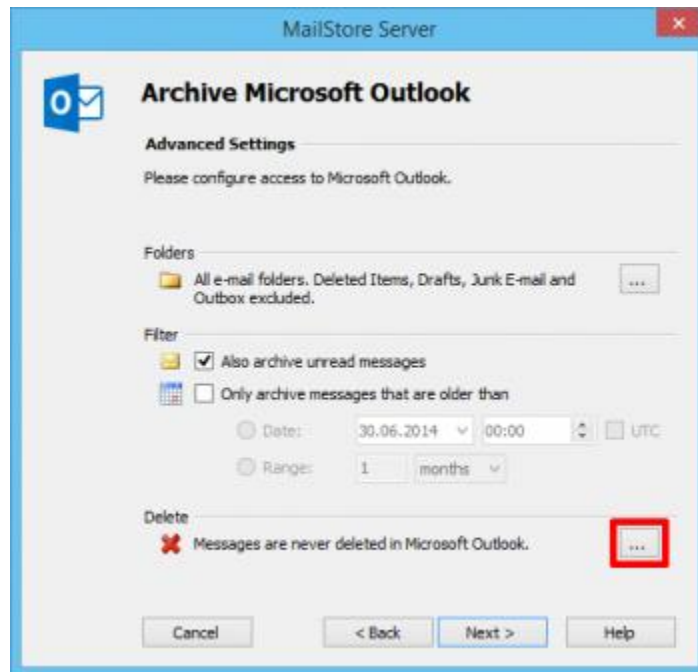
MailStore Server

Archive Microsoft Outlook

Advanced Settings

Please configure access to Microsoft Outlook.

Folders

All e-mail folders. Deleted Items, Drafts, Junk E-mail and Outbox excluded.

...

Filter

Also archive unread messages

Only archive messages that are older than

Date: 30.06.2014 00:00 UTC

Range: 1 months

Delete

Messages are never deleted in Microsoft Outlook.

...

Cancel

< Back

Next >

Help